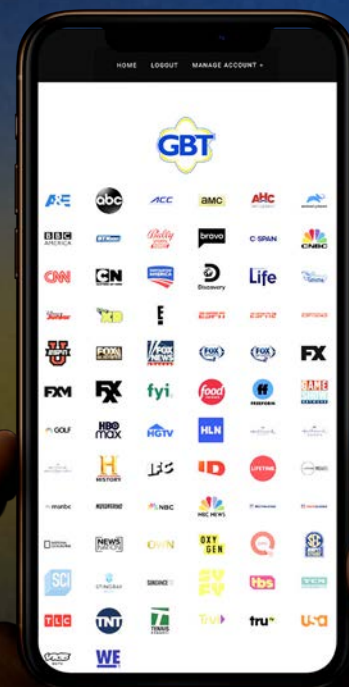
HOME LOGOUT MANAGE ACCOUNT ▾

GBT

A&E
abc
ACC
amc
AHC
BBC AMERICA
Bally
bravo
C-SPAN
CNBC
CNN
CN
Discovery
Life
E!
ESPN
FOX NEWS
FOX
FOX
FX
FXM
FX
fyi
food
ff
GAME
GOLF
HBO max
HGTV
HLN
HISTORY
IFC
ID
LIFETIME
msnbc
NBC
NBC NEWS
NEWS NATION
OWN
OXYGEN
SEC
SCI
tbs
TLC
TNT
TENNIS
truTV
tru
USA
WE